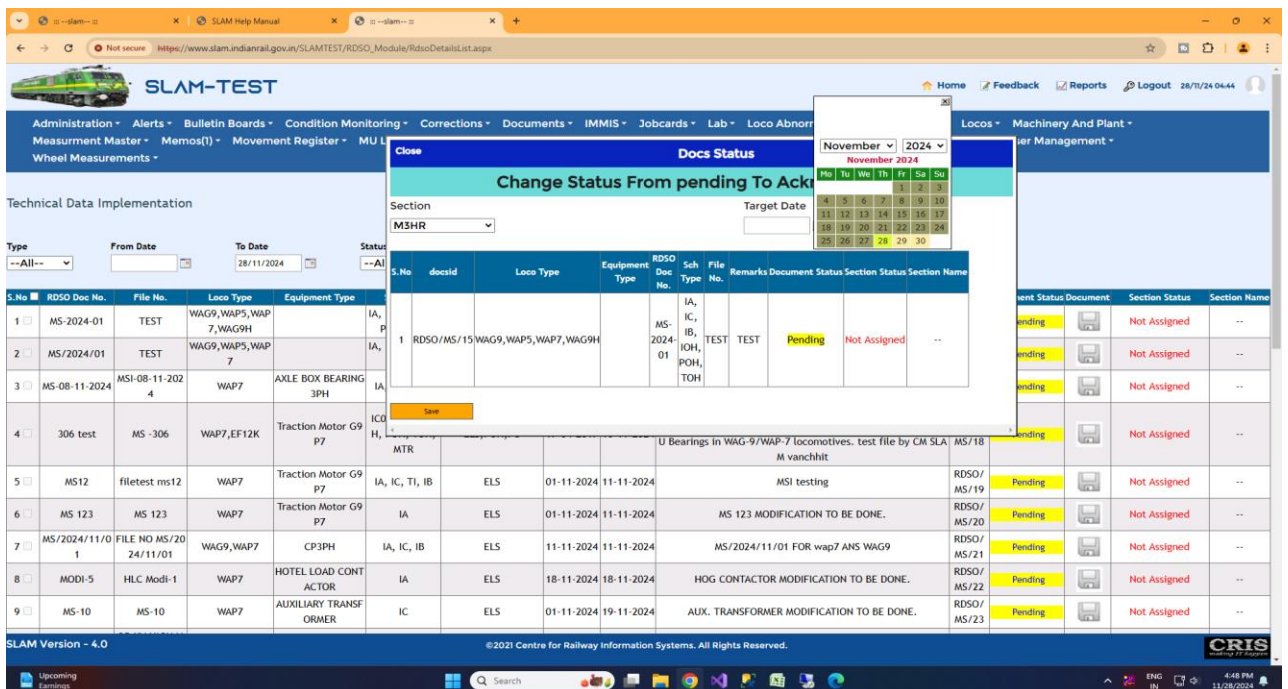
:: --slam-- :: × | SLAM Help Manual × | :: --slam-- :: × +

Not secure https://www.slam.indianrail.gov.in/SLAMTEST/RDSO_Module/RdsoDetailsList.aspx

SLAM-TEST

Home Feedback Reports Logout 28/11/24 04:44

Administration ▾ Alerts ▾ Bulletin Boards ▾ Condition Monitoring ▾ Corrections ▾ Documents ▾ IMMIS ▾ Jobcards ▾ Lab ▾ Loco Abnorr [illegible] Locos ▾ Machinery And Plant ▾
Measurment Master ▾ Memos(1) ▾ Movement Register ▾ MU L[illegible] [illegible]er Management ▾
Wheel Measurements ▾

Technical Data Implementation

Type --All-- From Date To Date 28/11/2024 Status --Al

Close Docs Status

Change Status From pending To Ack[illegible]

Section M3HR Target Date

November 2024
November 2024
| Mo | Tu | We | Th | Fr | Sa | Su |
|---|---|---|---|---|---|---|
| | | | | 1 | 2 | 3 |
| 4 | 5 | 6 | 7 | 8 | 9 | 10 |
| 11 | 12 | 13 | 14 | 15 | 16 | 17 |
| 18 | 19 | 20 | 21 | 22 | 23 | 24 |
| 25 | 26 | 27 | 28 | 29 | 30 | |

| S.No | docsid | Loco Type | Equipment Type | RDSO Doc No. | Sch Type | File No. | Remarks | Document Status | Section Status | Section Name |
|---|---|---|---|---|---|---|---|---|---|---|
| 1 | RDSO/MS/15 | WAG9,WAP5,WAP7,WAG9H | | MS-2024-01 | IA, IC, IB, IOH, POH, TOH | TEST | TEST | Pending | Not Assigned | -- |

Save

| S.No | RDSO Doc No. | File No. | Loco Type | Equipment Type | | | | | | | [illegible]ent Status | Document | Section Status | Section Name |
|---|---|---|---|---|---|---|---|---|---|---|---|---|---|---|
| 1 | MS-2024-01 | TEST | WAG9,WAP5,WAP7,WAG9H | | IA, P | | | | | | Pending | | Not Assigned | -- |
| 2 | MS/2024/01 | TEST | WAG9,WAP5,WAP7 | | IA, | | | | | | Pending | | Not Assigned | -- |
| 3 | MS-08-11-2024 | MSI-08-11-2024 | WAP7 | AXLE BOX BEARING 3PH | IA | | | | | | Pending | | Not Assigned | -- |
| 4 | 306 test | MS -306 | WAP7,EF12K | Traction Motor G9 P7 | IC0 H, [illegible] MTR | | | | U Bearings in WAG-9/WAP-7 locomotives. test file by CM SLAM vanchhit | MS/18 | Pending | | Not Assigned | -- |
| 5 | MS12 | filetest ms12 | WAP7 | Traction Motor G9 P7 | IA, IC, TI, IB | ELS | 01-11-2024 | 11-11-2024 | MSI testing | RDSO/MS/19 | Pending | | Not Assigned | -- |
| 6 | MS 123 | MS 123 | WAP7 | Traction Motor G9 P7 | IA | ELS | 01-11-2024 | 11-11-2024 | MS 123 MODIFICATION TO BE DONE. | RDSO/MS/20 | Pending | | Not Assigned | -- |
| 7 | MS/2024/11/01 | FILE NO MS/2024/11/01 | WAG9,WAP7 | CP3PH | IA, IC, IB | ELS | 11-11-2024 | 11-11-2024 | MS/2024/11/01 FOR wap7 ANS WAG9 | RDSO/MS/21 | Pending | | Not Assigned | -- |
| 8 | MODI-5 | HLC Modi-1 | WAP7 | HOTEL LOAD CONTACTOR | IA | ELS | 18-11-2024 | 18-11-2024 | HOG CONTACTOR MODIFICATION TO BE DONE. | RDSO/MS/22 | Pending | | Not Assigned | -- |
| 9 | MS-10 | MS-10 | WAP7 | AUXILIARY TRANSFORMER | IC | ELS | 01-11-2024 | 19-11-2024 | AUX. TRANSFORMER MODIFICATION TO BE DONE. | RDSO/MS/23 | Pending | | Not Assigned | -- |

SLAM Version - 4.0 ©2021 Centre for Railway Information Systems. All Rights Reserved. CRIS

Upcoming Earnings Search ENG IN 4:48 PM 11/28/2024